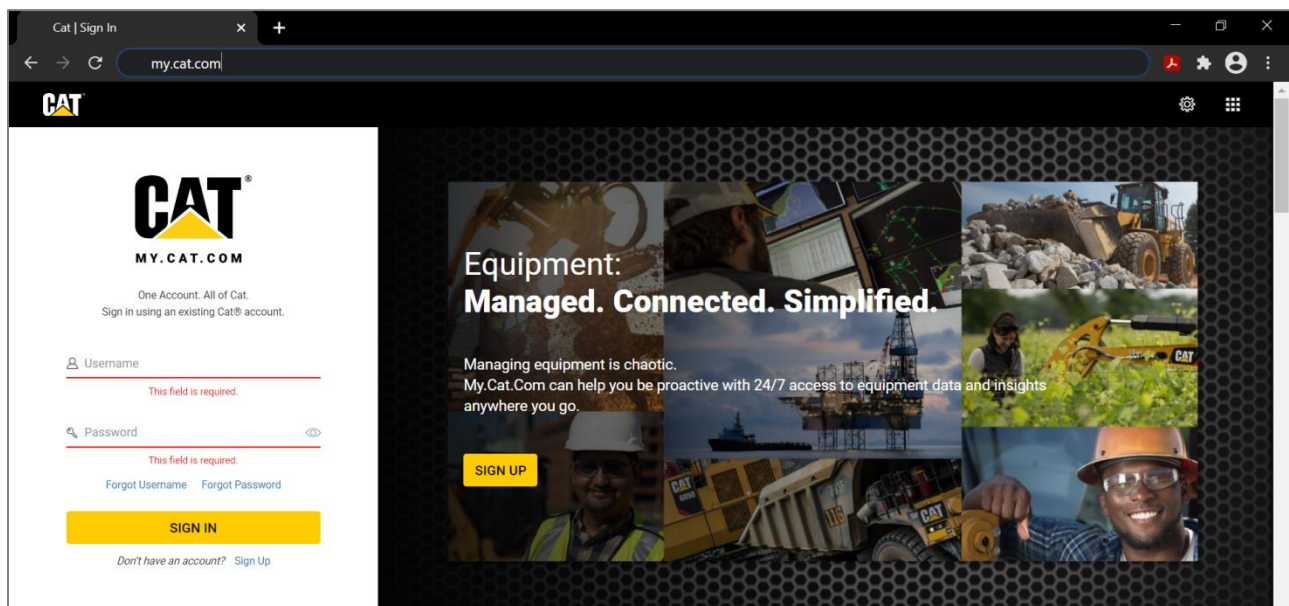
Cat | Sign In

my.cat.com

CAT

CAT®

MY.CAT.COM

One Account. All of Cat.
Sign in using an existing Cat® account.

Username

This field is required.

Password

This field is required.

Forgot Username Forgot Password

SIGN IN

Don't have an account? Sign Up

Equipment:
Managed. Connected. Simplified.

Managing equipment is chaotic.
My.Cat.Com can help you be proactive with 24/7 access to equipment data and insights anywhere you go.

SIGN UP

CAT

CAT

CAT